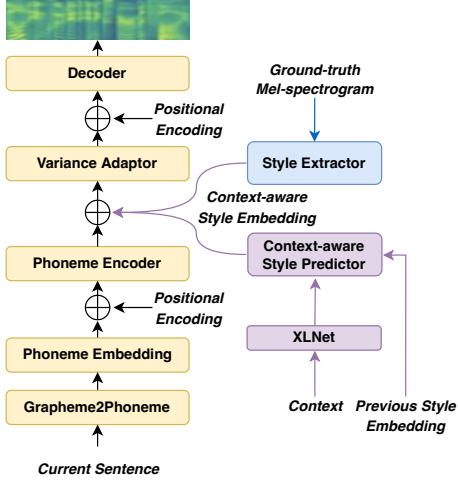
Decoder

Positional Encoding

Variance Adaptor

Ground-truth Mel-spectrogram

Style Extractor

Context-aware Style Embedding

Phoneme Encoder

Context-aware Style Predictor

Positional Encoding

XLNet

Phoneme Embedding

Grapheme2Phoneme

Context

Previous Style Embedding

Current Sentence